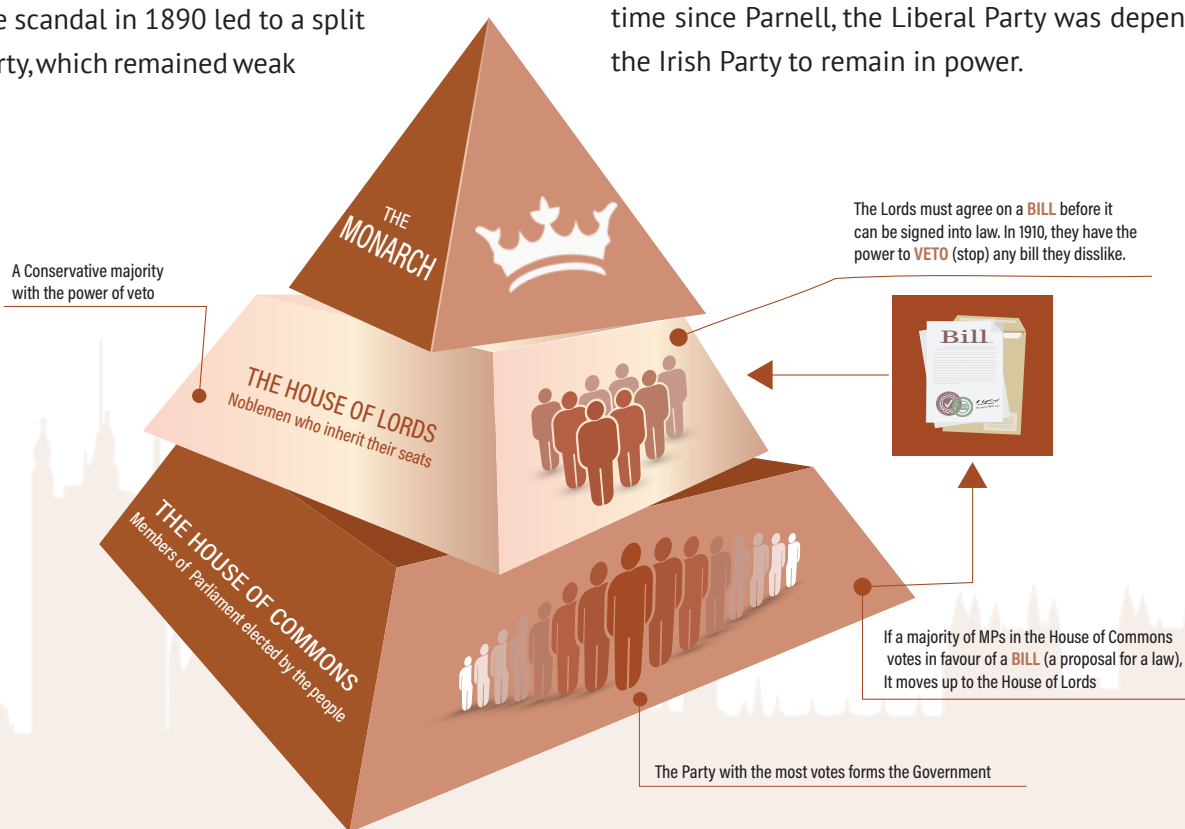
e scandal in 1890 led to a split
rty, which remained weak

time since Parnell, the Liberal Party was depen
the Irish Party to remain in power.

THE
MONARCH

The Lords must agree on a BILL before it can be signed into law. In 1910, they have the power to VETO (stop) any bill they disslike.

A Conservative majority with the power of veto

THE HOUSE OF LORDS
Noblemen who inherit their seats

Bill

THE HOUSE OF COMMONS
Members of Parliament elected by the people

If a majority of MPs in the House of Commons votes in favour of a BILL (a proposal for a law), It moves up to the House of Lords

The Party with the most votes forms the Government